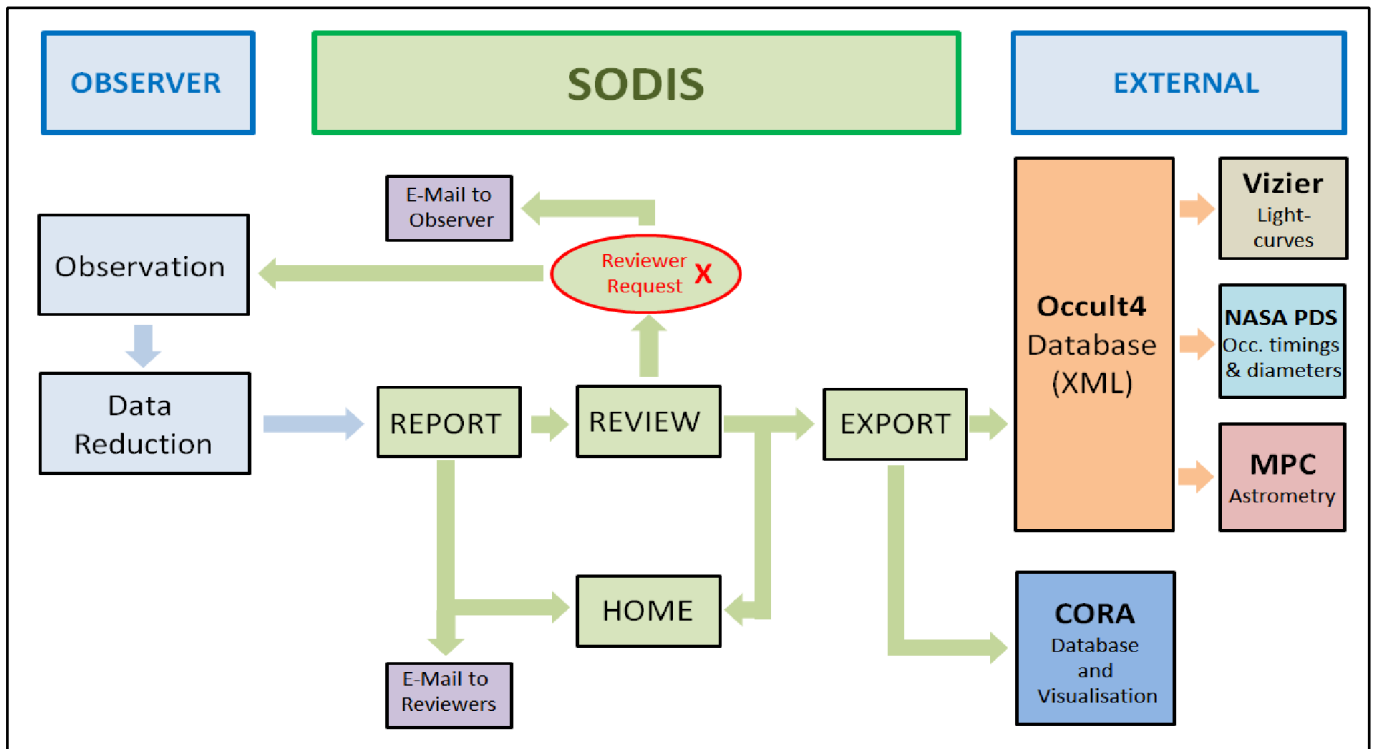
OBSERVER

SODIS

EXTERNAL

E-Mail to Observer

Observation

Reviewer Request X

Vizier Light-curves

NASA PDS Occ. timings & diameters

MPC Astrometry

Occult4 Database (XML)

Data Reduction

REPORT

REVIEW

EXPORT

HOME

E-Mail to Reviewers

CORA Database and Visualisation